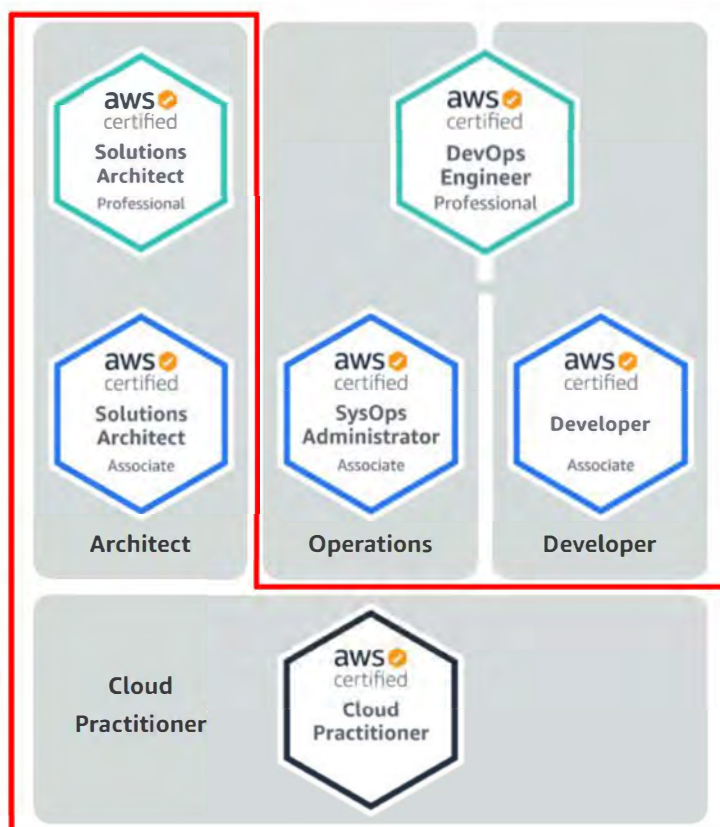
aws certified
Solutions Architect
Professional

aws certified
DevOps Engineer
Professional

aws certified
Solutions Architect
Associate

aws certified
SysOps Administrator
Associate

aws certified
Developer
Associate

Architect

Operations

Developer

Cloud Practitioner

aws certified
Cloud Practitioner